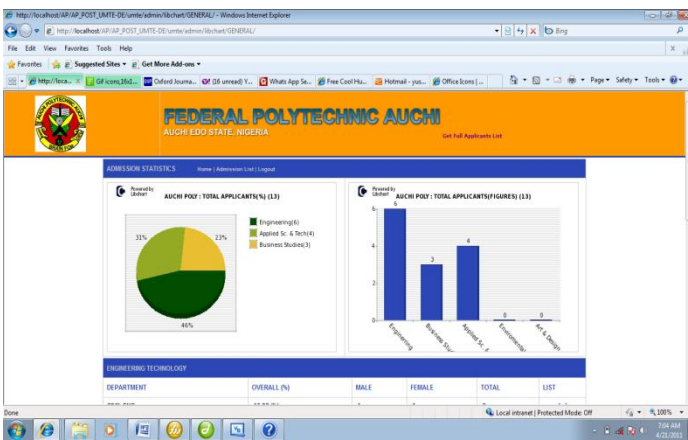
http://localhost/AP/AP_POST_UMTE-DE/umte/admin/libchart/GENERAL/ - Windows Internet Explorer

http://localhost/AP/AP_POST_UMTE-DE/umte/admin/libchart/GENERAL/

Bing

File Edit View Favorites Tools Help

Favorites Suggested Sites Get More Add-ons

http://loca... Gif icons,16x1... Oxford Journa... (16 unread) Y... Whats App Se... Free Cool Hu... Hotmail - yus... Office Icons |...

Page Safety Tools

FEDERAL POLYTECHNIC AUCHI

AUCHI EDO STATE, NIGERIA

Get Full Applicants List

ADMISSION STATISTICS Home | Admission List | Logout

Powered by Libchart

AUCHI POLY : TOTAL APPLICANTS(%) (13)

Engineering(6)
Applied Sc. & Tech(4)
Business Studies(3)

31%
23%
46%

Powered by Libchart

AUCHI POLY : TOTAL APPLICANTS(FIGURES) (13)

6
4
2
0

6
3
4
0
0

Engineering
Business Stu...
Applied Sc. &...
Environmental
Art & Design

ENGINEERING TECHNOLOGY

| DEPARTMENT | OVERALL (%) | MALE | FEMALE | TOTAL | LIST |
|---|---|---|---|---|---|

Done

Local intranet | Protected Mode: Off

100%

7:04 AM
4/21/2011